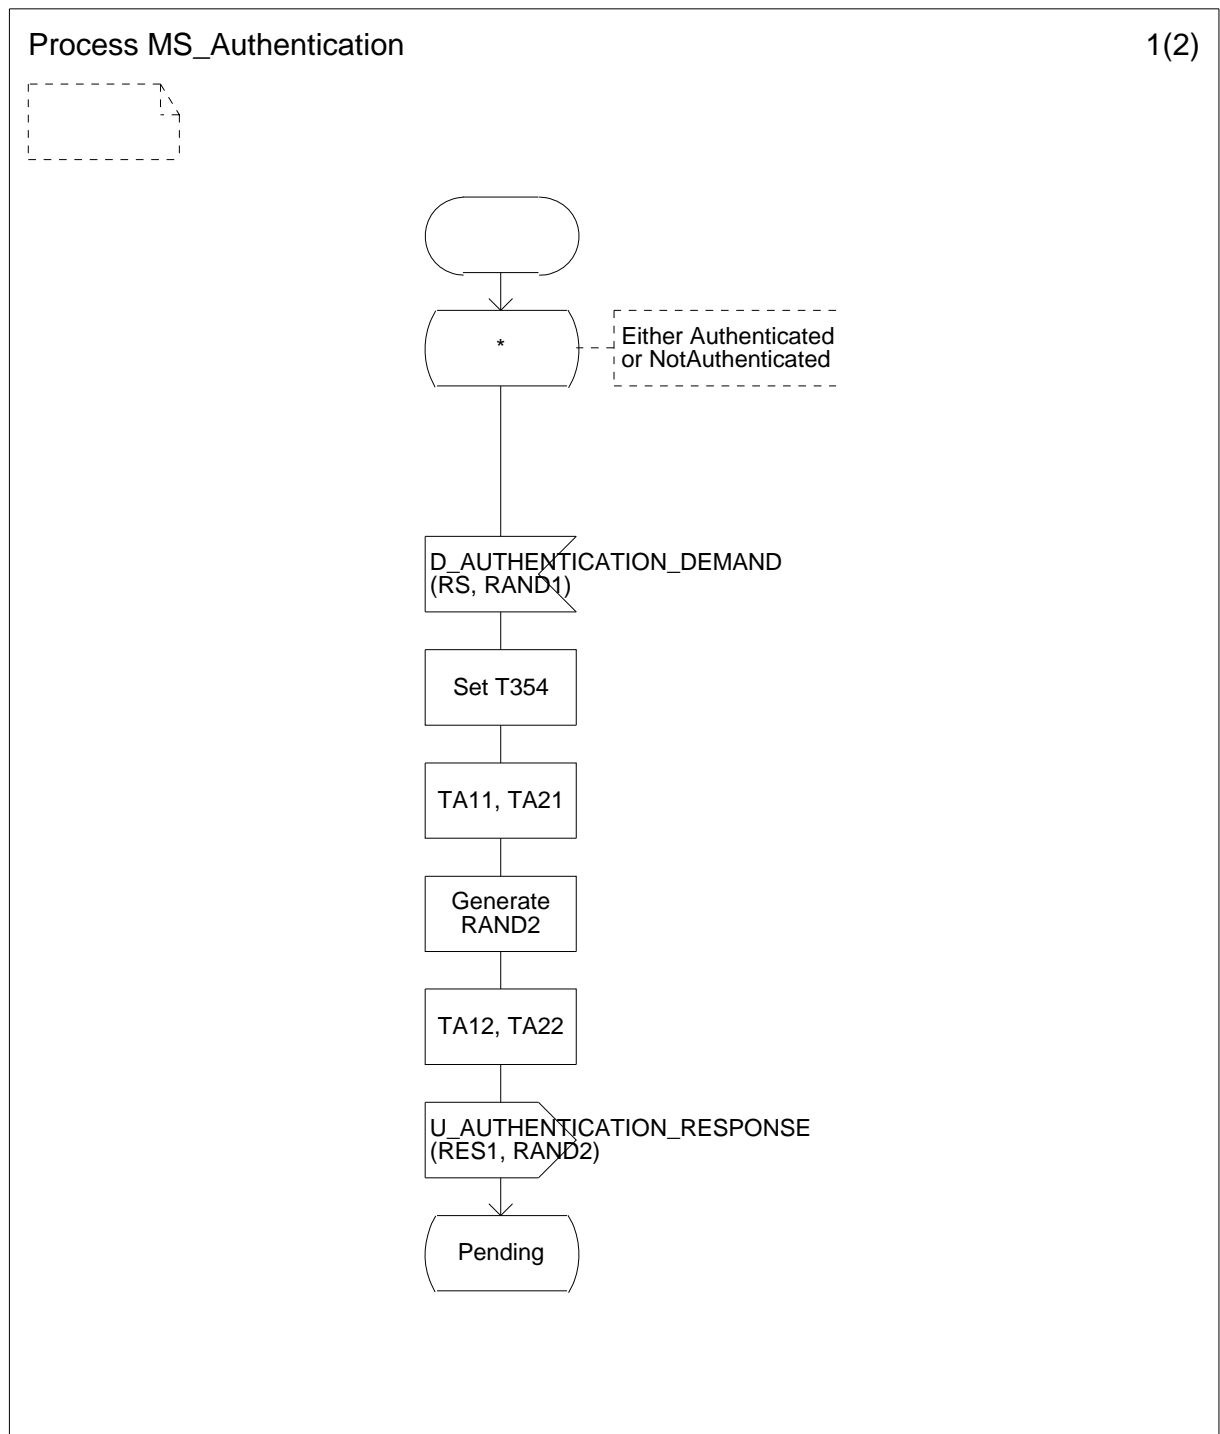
Process MS_Authentication

1(2)

*

Either Authenticated or NotAuthenticated

D_AUTHENTICATION_DEMAND (RS, RAND1)

Set T354

TA11, TA21

Generate RAND2

TA12, TA22

U_AUTHENTICATION_RESPONSE (RES1, RAND2)

Pending